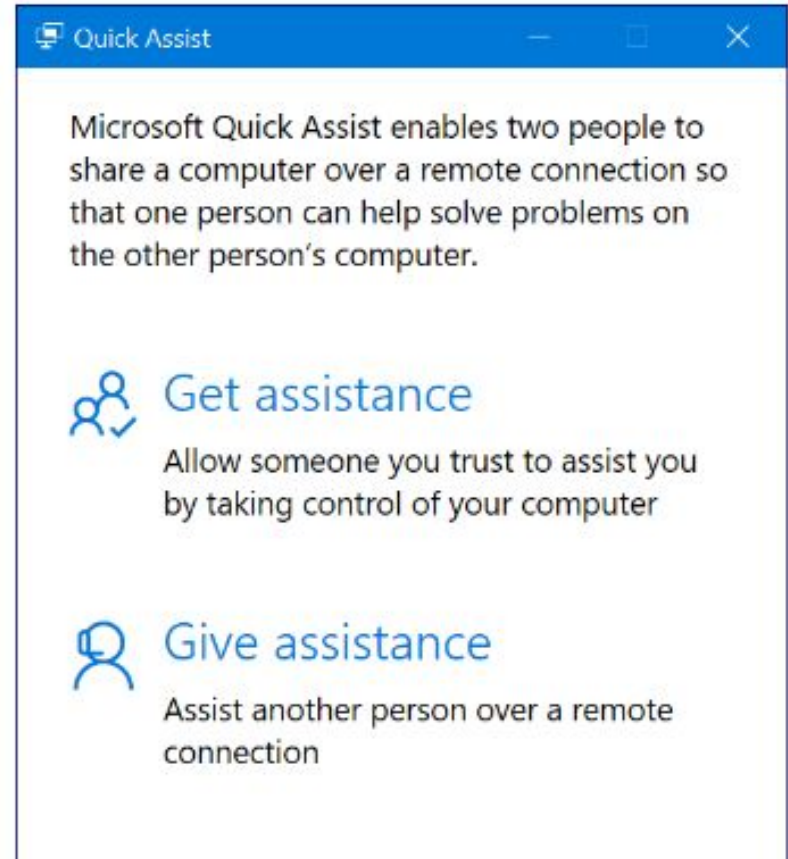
Quick Assist

Microsoft Quick Assist enables two people to share a computer over a remote connection so that one person can help solve problems on the other person's computer.

Get assistance

Allow someone you trust to assist you by taking control of your computer

Give assistance

Assist another person over a remote connection